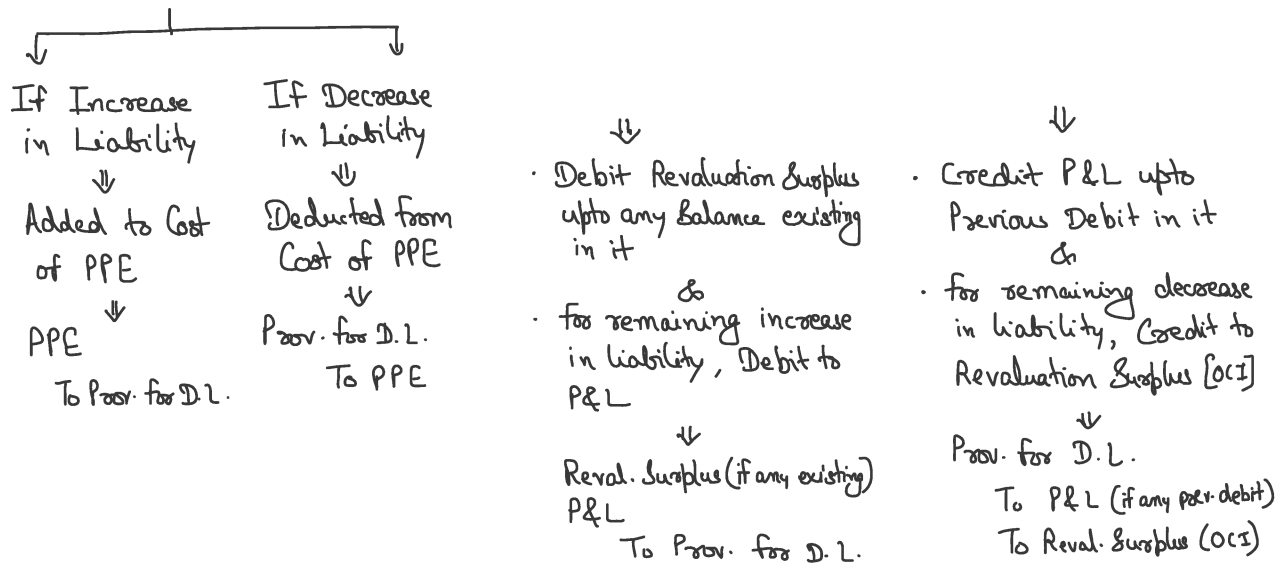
If Increase in Liability

Added to Cost of PPE

PPE
To Prov. for D.L.

If Decrease in Liability

Deducted from Cost of PPE

Prov. for D.L.
To PPE

· Debit Revaluation Surplus upto any Balance existing in it
&
· for remaining increase in Liability, Debit to P&L

Reval. Surplus (if any existing)
P&L
To Prov. for D.L.

· Credit P&L upto Previous Debit in it
&
· for remaining decrease in Liability, Credit to Revaluation Surplus [OCI]

Prov. for D.L.
To P&L (if any prev. debit)
To Reval. Surplus (OCI)